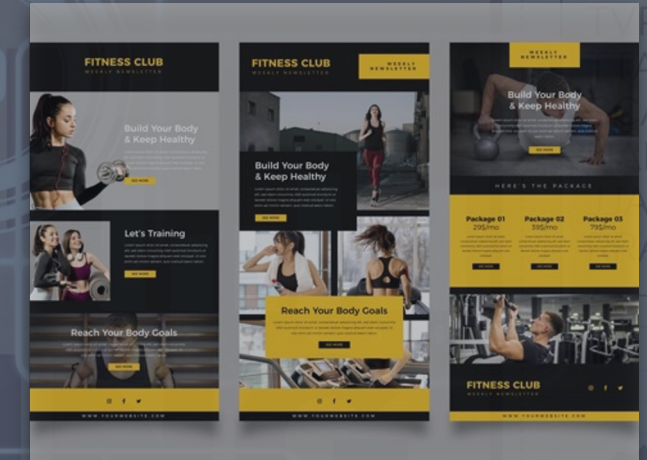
FITNESS CLUB
WEEKLY NEWSLETTER

Build Your Body & Keep Healthy

SEE MORE

Let's Training

SEE MORE

Reach Your Body Goals

SEE MORE

WWW.YOURWEBSITE.COM

FITNESS CLUB
WEEKLY NEWSLETTER

WEEKLY NEWSLETTER

Build Your Body & Keep Healthy

SEE MORE

Reach Your Body Goals

SEE MORE

WWW.YOURWEBSITE.COM

WEEKLY NEWSLETTER

Build Your Body & Keep Healthy

SEE MORE

HERE'S THE PACKAGE

Package 01
29$/mo

Package 02
39$/mo

Package 03
79$/mo

SEE MORE

SEE MORE

SEE MORE

FITNESS CLUB
WEEKLY NEWSLETTER

WWW.YOURWEBSITE.COM